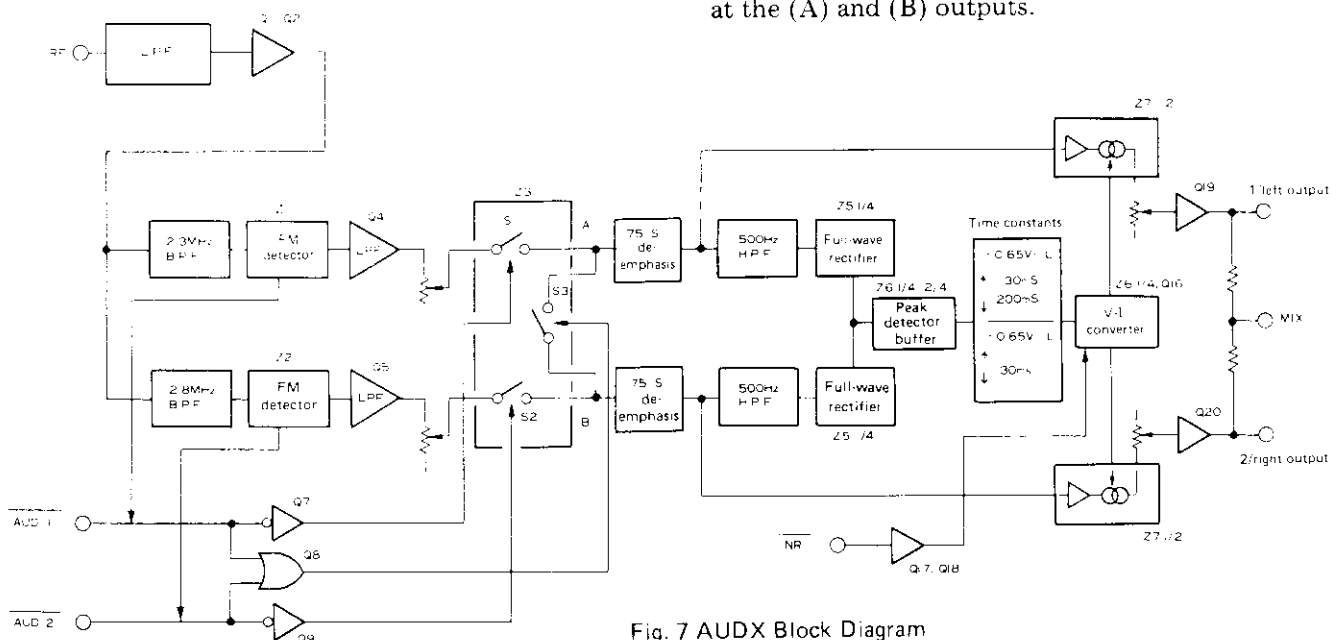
at the (A) and (B) outputs.

RF

LPF

Q2

2.3MHz BPF

FM detector

Q4

LPF

2.8MHz BPF

Z2

FM detector

Q5

LPF

Z3

S

A

S3

S2

B

75 S de-emphasis

75 S de-emphasis

500Hz HPF

500Hz HPF

Z5 1/4

Full-wave rectifier

Full-wave rectifier

Z5 /4

Z6 1/4 2/4

Peak detector buffer

Time constants

0.65V

30mS

200mS

0.65V

30mS

V-I converter

Z6 1/4, Q16

Z7 /2

Z7 /2

Q19

1/left output

MIX

Q20

2/right output

$\overline{AUD\ 1}$

Q7

Q8

$\overline{AUD\ 2}$

Q9

$\overline{NR}$

Q17, Q18

Fig. 7 AUDX Block Diagram